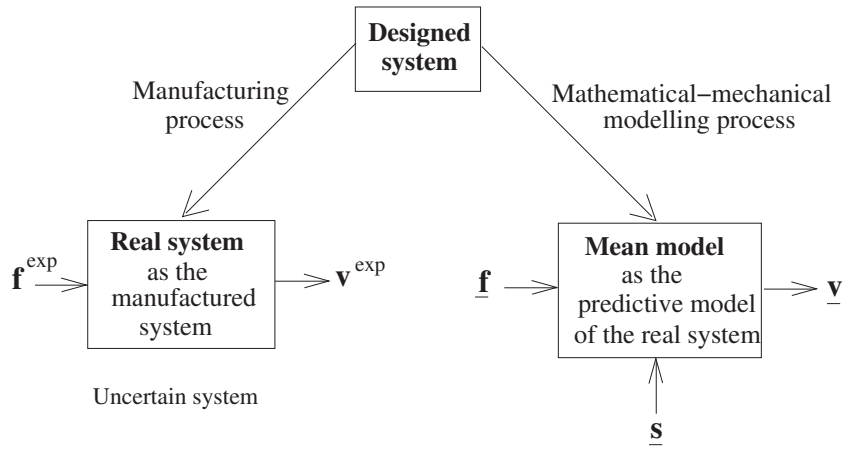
**Designed system**

Manufacturing process

Mathematical−mechanical modelling process

$\mathbf{f}^{\exp}$

**Real system** as the manufactured system

$\mathbf{v}^{\exp}$

Uncertain system

$\underline{\mathbf{f}}$

**Mean model** as the predictive model of the real system

$\underline{\mathbf{v}}$

$\underline{\mathbf{s}}$